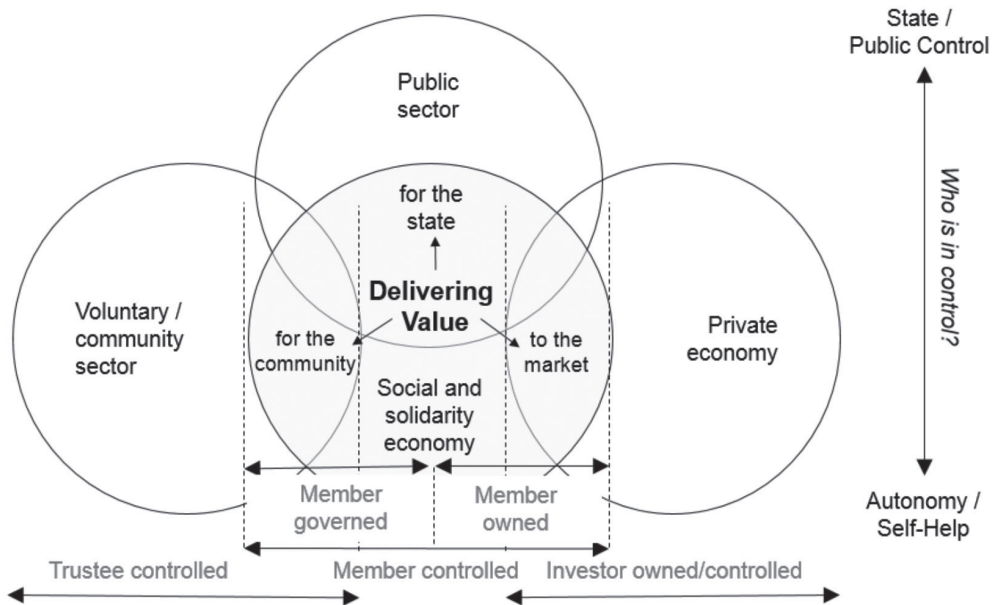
State / Public Control

Public sector

for the state

Voluntary / community sector

Delivering Value

for the community

to the market

Private economy

Who is in control?

Social and solidarity economy

Member governed

Member owned

Autonomy / Self-Help

Trustee controlled

Member controlled

Investor owned/controlled